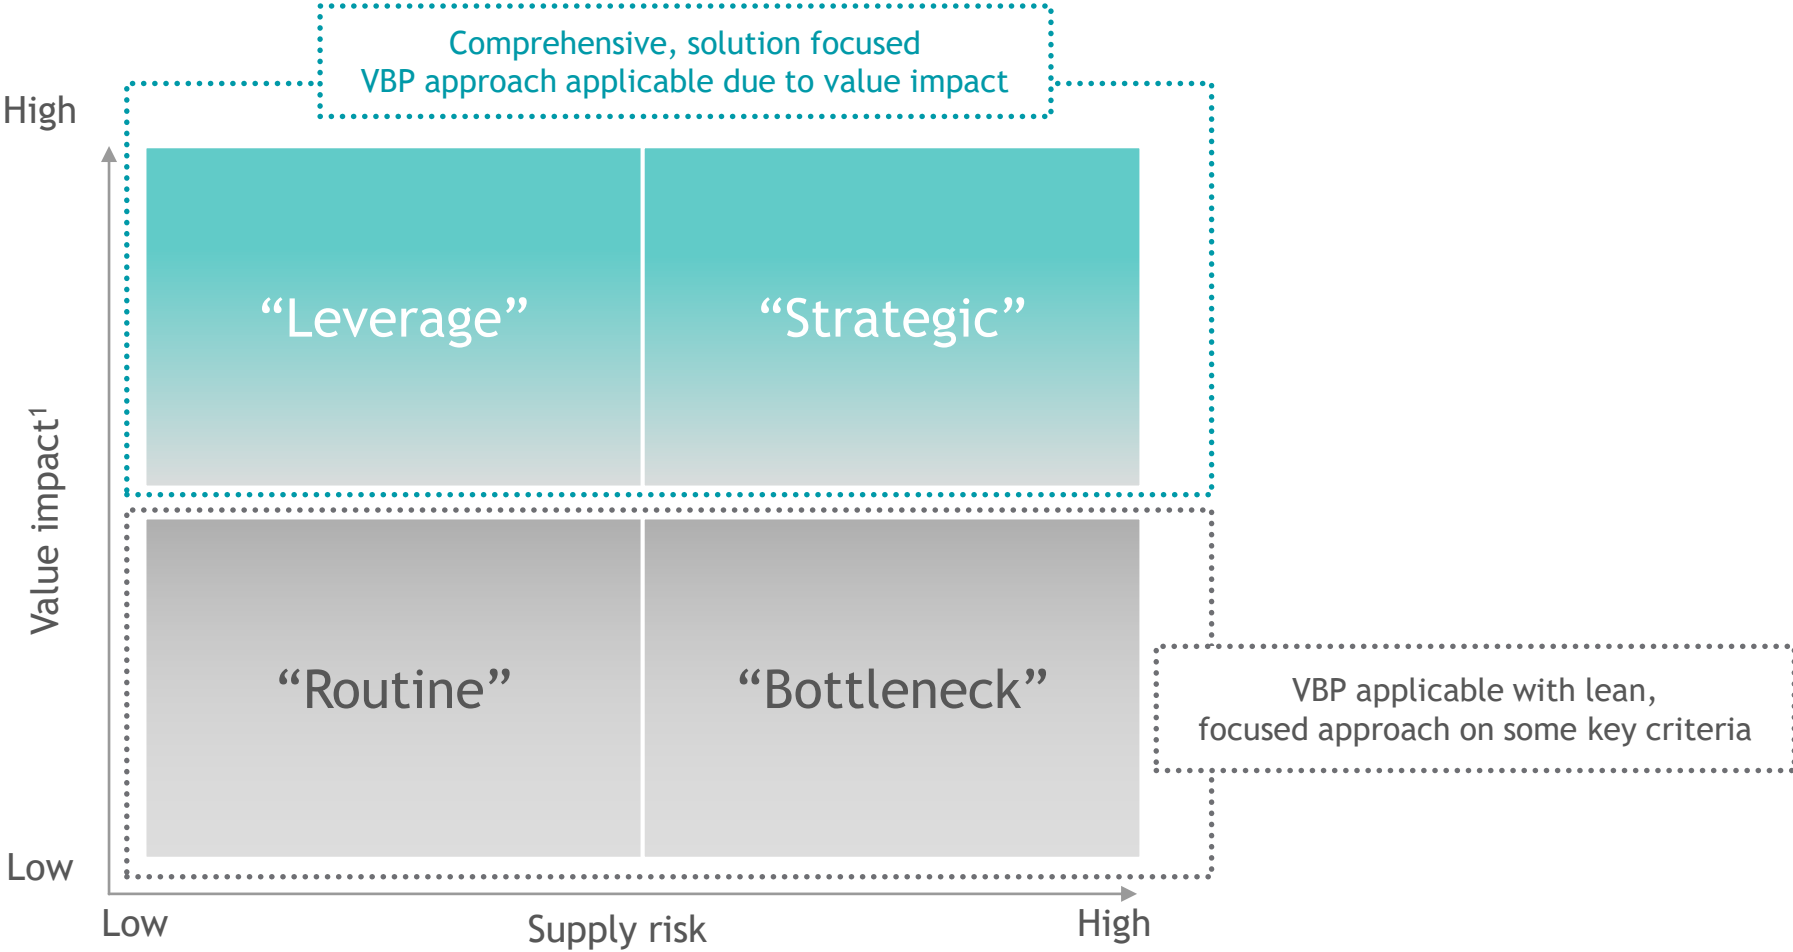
Comprehensive, solution focused
VBP approach applicable due to value impact

High

Value impact$^1$

“Leverage”

“Strategic”

“Routine”

“Bottleneck”

VBP applicable with lean, focused approach on some key criteria

Low

Low

Supply risk

High